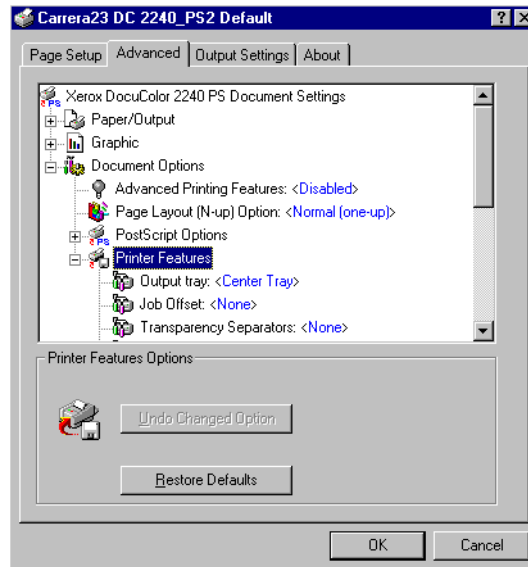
Carrera23 DC 2240_PS2 Default

?

X

Page Setup | Advanced | Output Settings | About

Xerox DocuColor 2240 PS Document Settings

Paper/Output

Graphic

Document Options

Advanced Printing Features: <Disabled>

Page Layout (N-up) Option: <Normal (one-up)>

PostScript Options

Printer Features

Output tray: <Center Tray>

Job Offset: <None>

Transparency Separators: <None>

Printer Features Options

Undo Changed Option

Restore Defaults

OK

Cancel